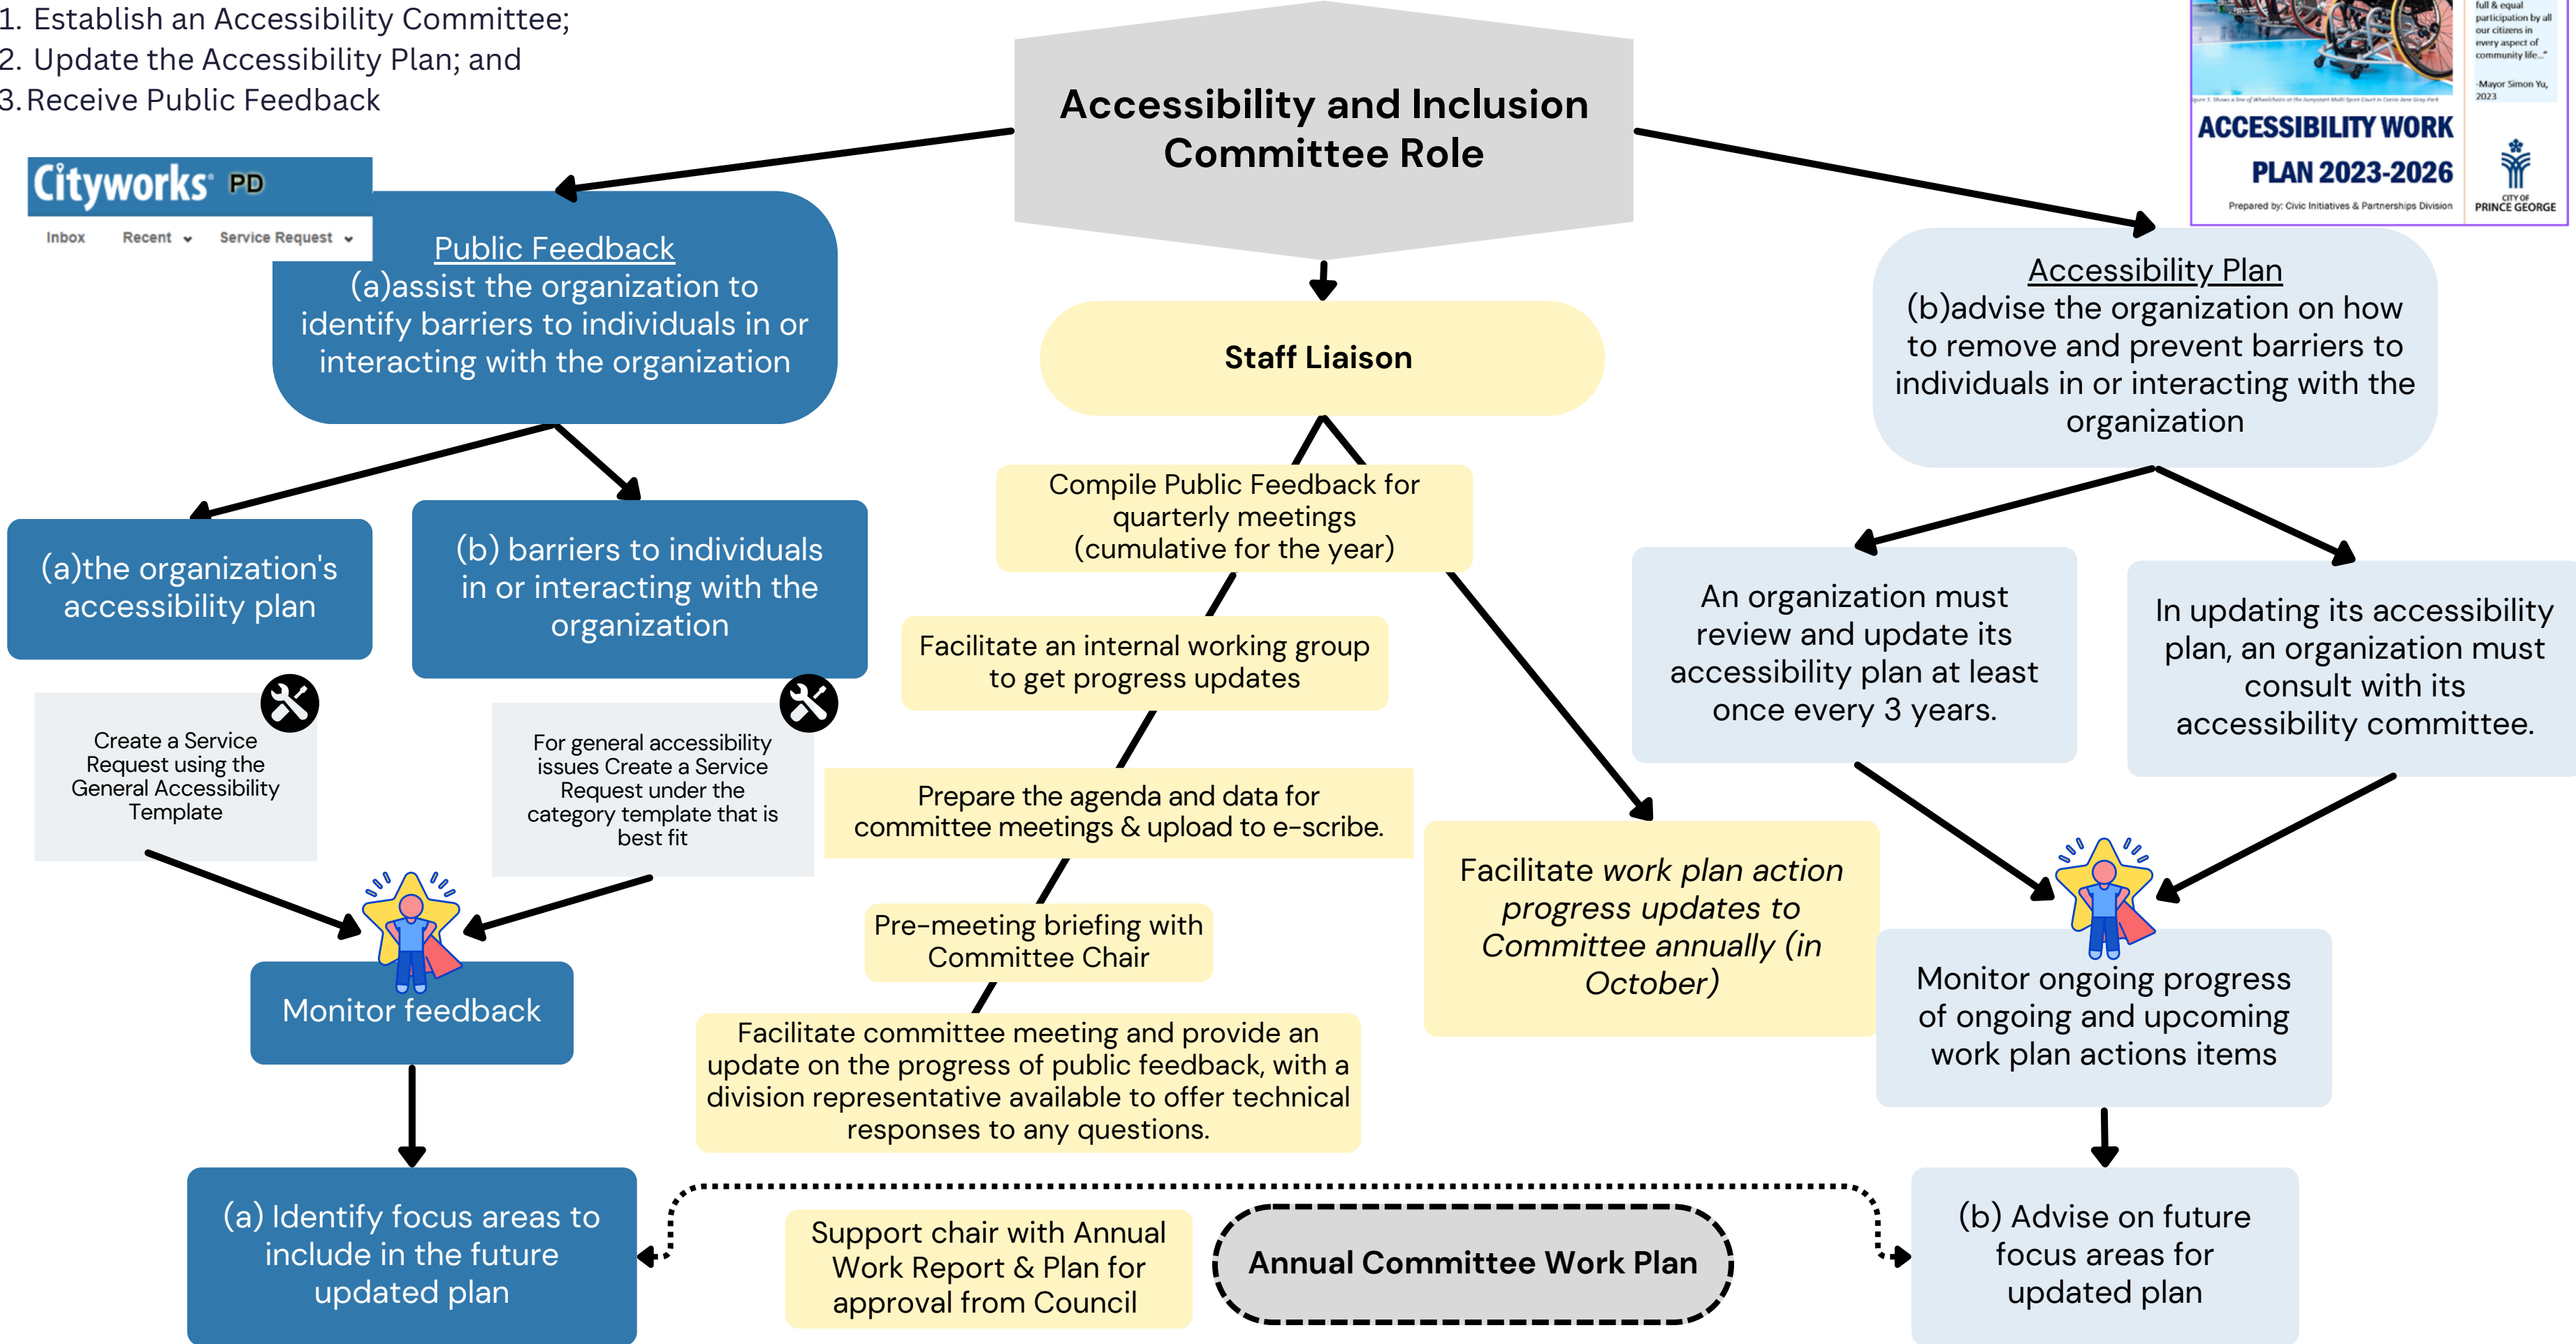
1. Establish an Accessibility Committee;
2. Update the Accessibility Plan; and
3. Receive Public Feedback

Accessibility and Inclusion Committee Role

full & equal participation by all our citizens in every aspect of community life..."
-Mayor Simon Yu, 2023
ACCESSIBILITY WORK PLAN 2023-2026
Prepared by: Civic Initiatives & Partnerships Division
CITY OF PRINCE GEORGE

Cityworks PD
Inbox Recent Service Request

Public Feedback
(a)assist the organization to identify barriers to individuals in or interacting with the organization

Staff Liaison

Accessibility Plan
(b)advise the organization on how to remove and prevent barriers to individuals in or interacting with the organization

(a)the organization's accessibility plan

(b) barriers to individuals in or interacting with the organization

Compile Public Feedback for quarterly meetings (cumulative for the year)

An organization must review and update its accessibility plan at least once every 3 years.

In updating its accessibility plan, an organization must consult with its accessibility committee.

Facilitate an internal working group to get progress updates

Create a Service Request using the General Accessibility Template

For general accessibility issues Create a Service Request under the category template that is best fit

Prepare the agenda and data for committee meetings & upload to e-scribe.

Facilitate work plan action progress updates to Committee annually (in October)

Pre-meeting briefing with Committee Chair

Monitor feedback

Monitor ongoing progress of ongoing and upcoming work plan actions items

Facilitate committee meeting and provide an update on the progress of public feedback, with a division representative available to offer technical responses to any questions.

(a) Identify focus areas to include in the future updated plan

Support chair with Annual Work Report & Plan for approval from Council

Annual Committee Work Plan

(b) Advise on future focus areas for updated plan